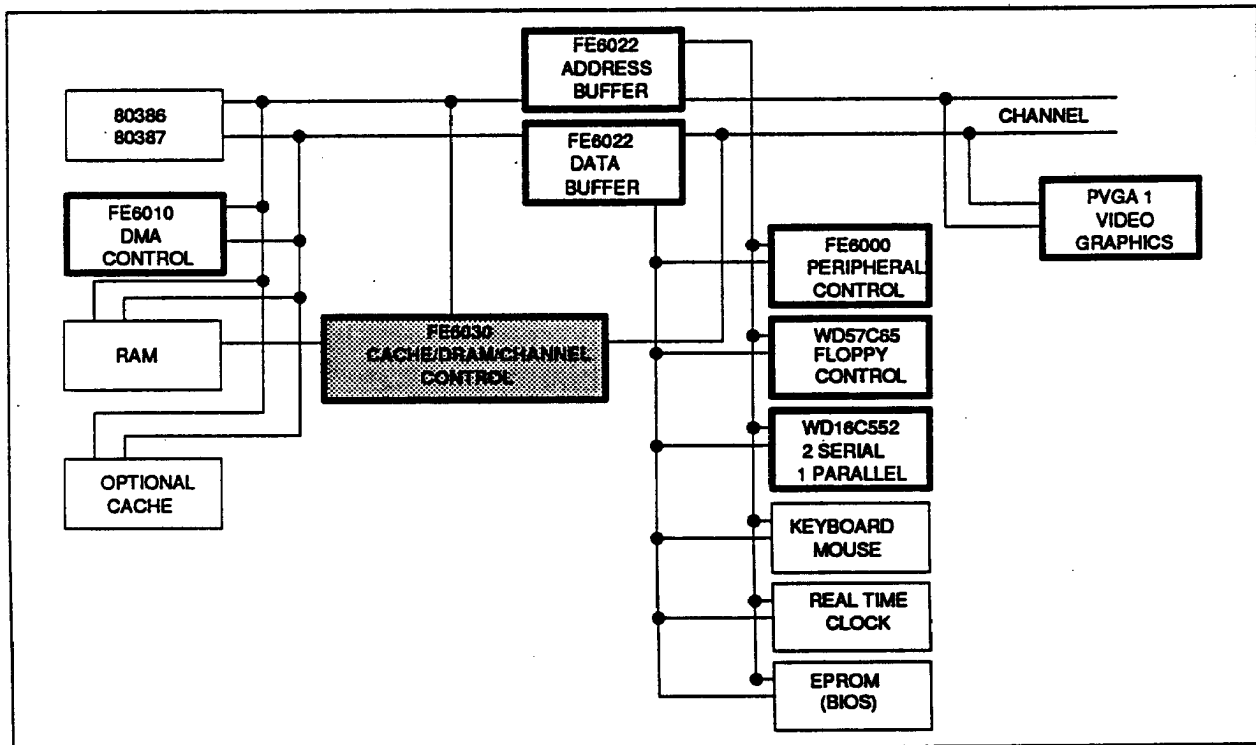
FE6022 ADDRESS BUFFER

80386 80387

CHANNEL

FE6022 DATA BUFFER

FE6010 DMA CONTROL

PVGA 1 VIDEO GRAPHICS

FE6000 PERIPHERAL CONTROL

RAM

FE6030 CACHE/DRAM/CHANNEL CONTROL

WD57C65 FLOPPY CONTROL

WD16C552 2 SERIAL 1 PARALLEL

OPTIONAL CACHE

KEYBOARD MOUSE

REAL TIME CLOCK

EPROM (BIOS)